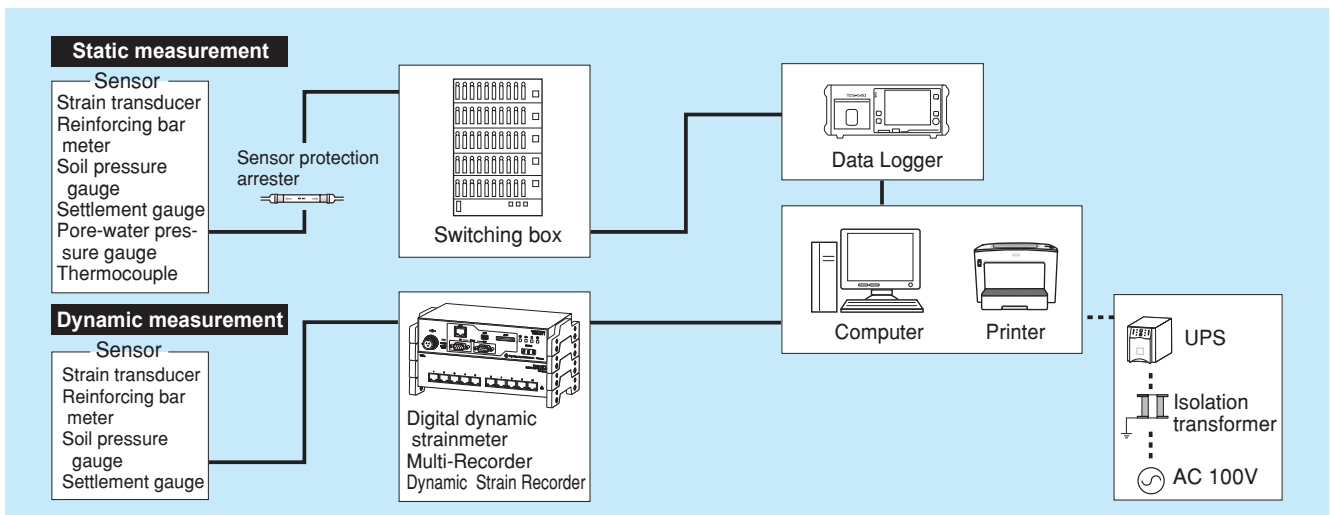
Static measurement

Sensor
Strain transducer
Reinforcing bar meter
Soil pressure gauge
Settlement gauge
Pore-water pressure gauge
Thermocouple

Sensor protection arrester

Switching box

Data Logger

Computer

Printer

Dynamic measurement

Sensor
Strain transducer
Reinforcing bar meter
Soil pressure gauge
Settlement gauge

Digital dynamic strainmeter
Multi-Recorder
Dynamic Strain Recorder

UPS

Isolation transformer

AC 100V